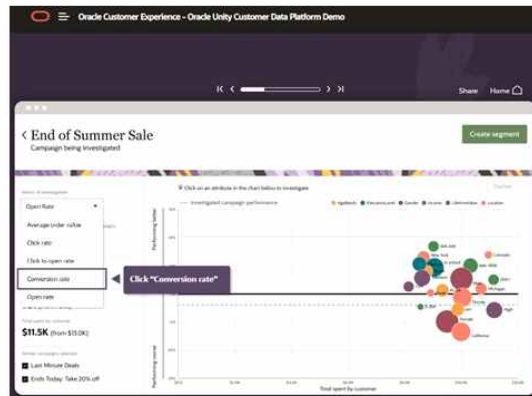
Oracle Customer Experience - Oracle Unity Customer Data Platform Demo

Share Home

< End of Summer Sale
Campaign being investigated

Create segment

Click on an attribute in the chart below to investigate

Open Rate
Average order value
Click rate
Click to open rate
Conversion rate
Open rate

Click "Conversion rate"

$11.5K (from $15.0K)

Last Minute Deals
Ends Today: Take 20% off

Performing better
Performing worse
Total spent by customer